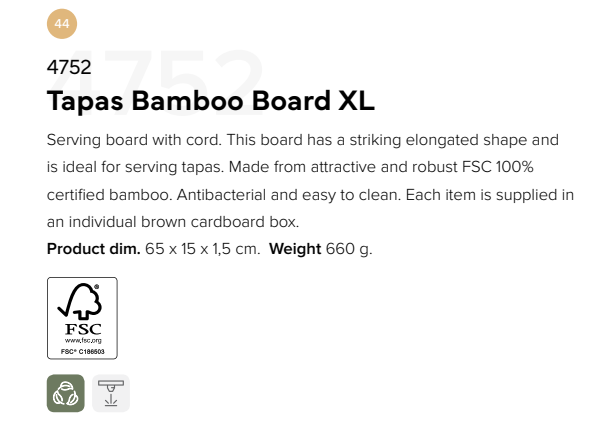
44

4752

4752

Tapas Bamboo Board XL

Serving board with cord. This board has a striking elongated shape and is ideal for serving tapas. Made from attractive and robust FSC 100% certified bamboo. Antibacterial and easy to clean. Each item is supplied in an individual brown cardboard box.

**Product dim.** 65 x 15 x 1,5 cm. **Weight** 660 g.

FSC
www.fsc.org
FSC® C186503